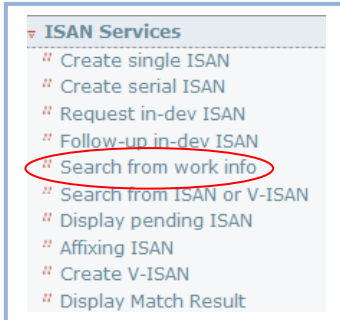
ISAN Services
Create single ISAN
Create serial ISAN
Request in-dev ISAN
Follow-up in-dev ISAN
Search from work info
Search from ISAN or V-ISAN
Display pending ISAN
Affixing ISAN
Create V-ISAN
Display Match Result